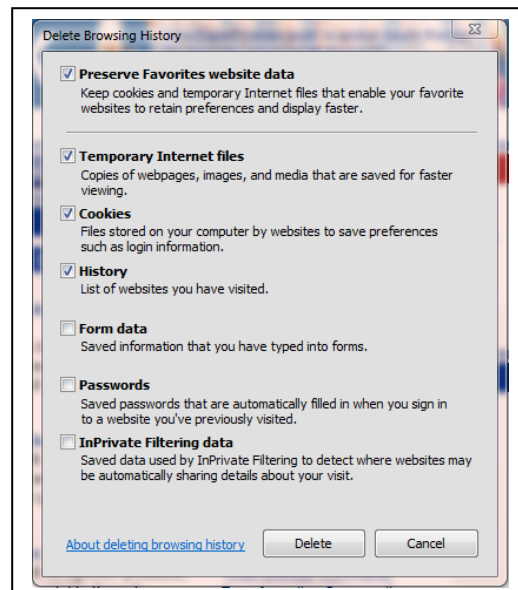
Delete Browsing History

Preserve Favorites website data
Keep cookies and temporary Internet files that enable your favorite websites to retain preferences and display faster.

Temporary Internet files
Copies of webpages, images, and media that are saved for faster viewing.

Cookies
Files stored on your computer by websites to save preferences such as login information.

History
List of websites you have visited.

Form data
Saved information that you have typed into forms.

Passwords
Saved passwords that are automatically filled in when you sign in to a website you've previously visited.

InPrivate Filtering data
Saved data used by InPrivate Filtering to detect where websites may be automatically sharing details about your visit.

About deleting browsing history

Delete

Cancel